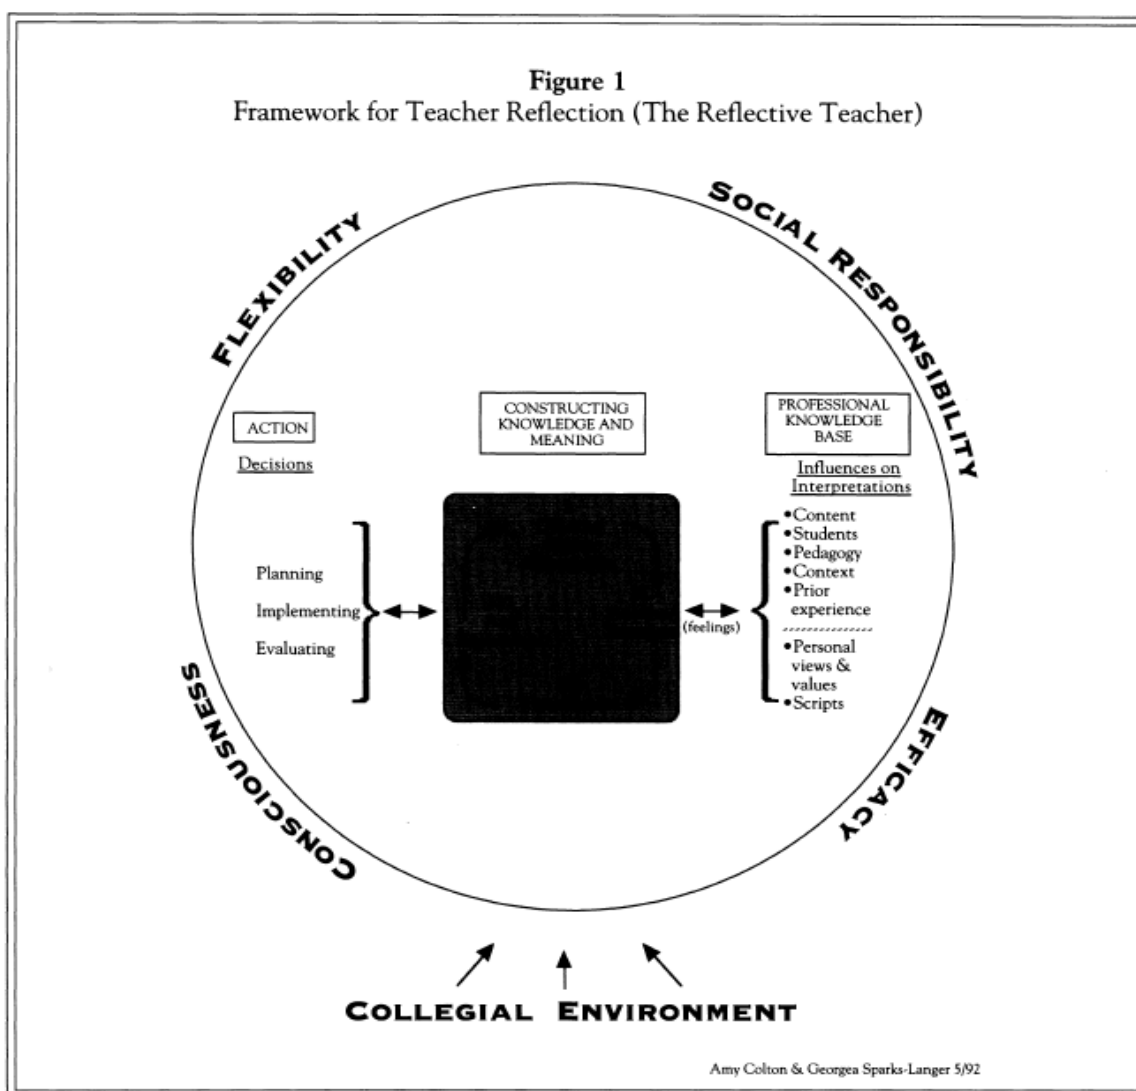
Figure 1
Framework for Teacher Reflection (The Reflective Teacher)

FLEXIBILITY

SOCIAL RESPONSIBILITY

ACTION

Decisions

CONSTRUCTING KNOWLEDGE AND MEANING

PROFESSIONAL KNOWLEDGE BASE

Influences on Interpretations

Planning
Implementing
Evaluating

(feelings)

•Content
•Students
•Pedagogy
•Context
•Prior experience
•Personal views & values
•Scripts

CONSCIOUSNESS

EFFICACY

COLLEGIAL ENVIRONMENT

Amy Colton & Georgea Sparks-Langer 5/92